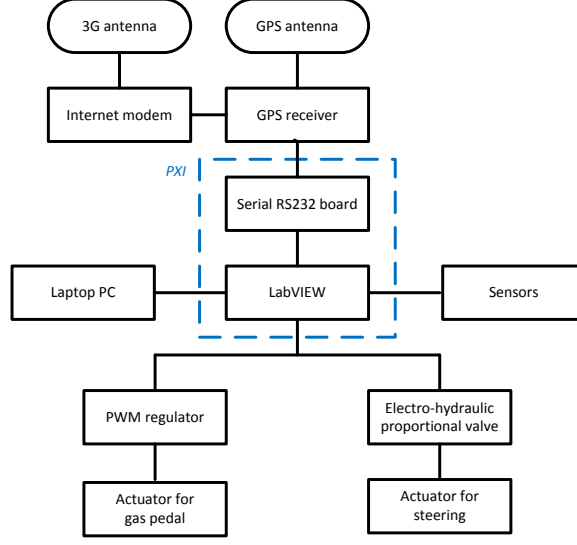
3G antenna

GPS antenna

Internet modem

GPS receiver

PXI

Serial RS232 board

Laptop PC

LabVIEW

Sensors

PWM regulator

Electro-hydraulic proportional valve

Actuator for gas pedal

Actuator for steering